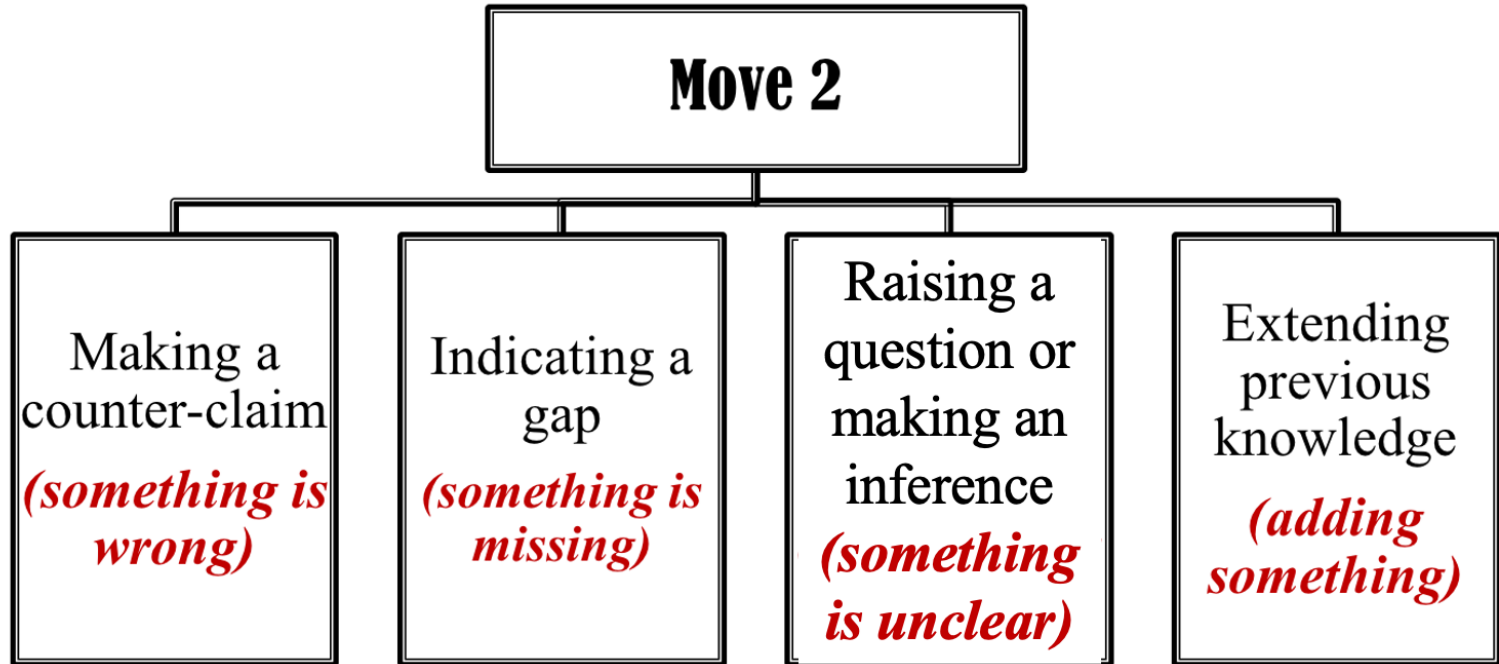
Move 2

Making a counter-claim
(something is wrong)

Indicating a gap
(something is missing)

Raising a question or making an inference
(something is unclear)

Extending previous knowledge
(adding something)